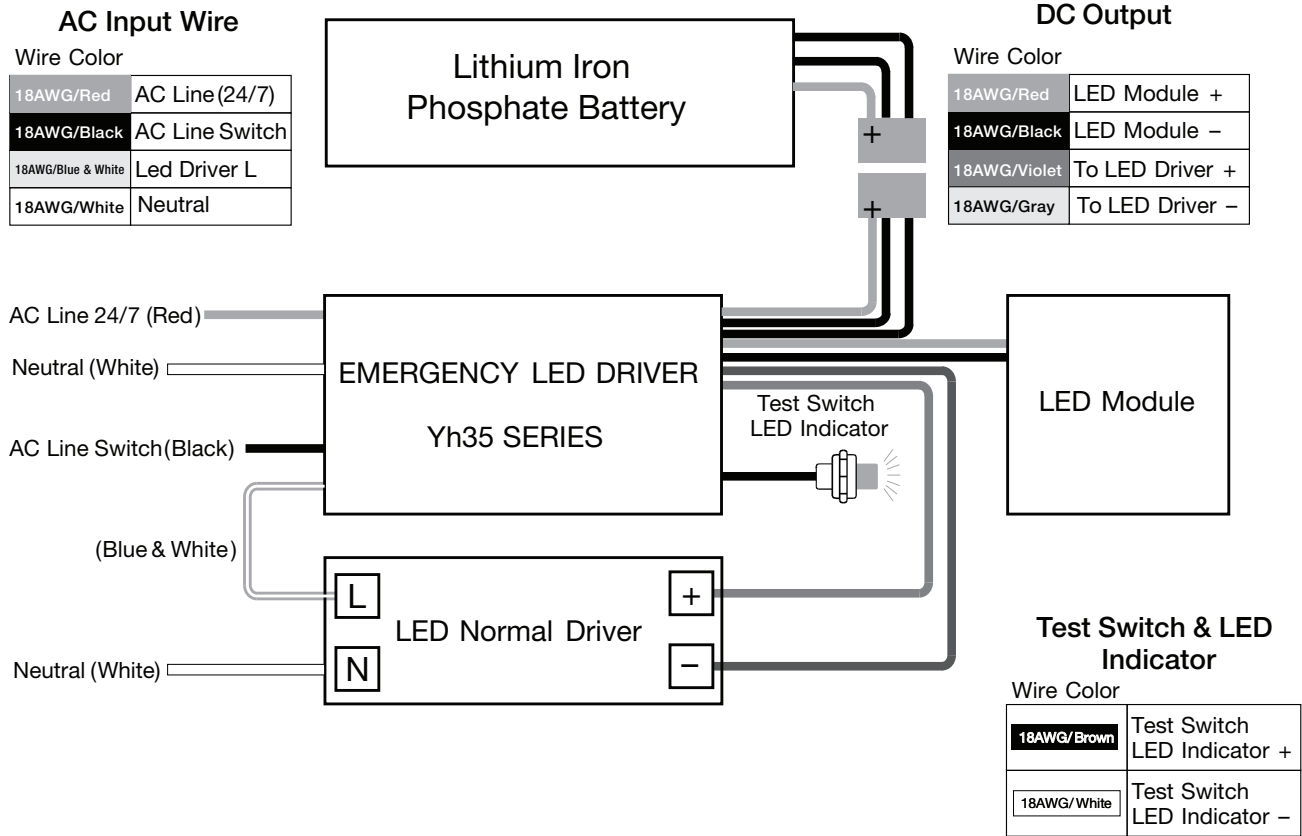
AC Input Wire

Wire Color

| 18AWG/Red | AC Line (24/7) |
|---|---|
| 18AWG/Black | AC Line Switch |
| 18AWG/Blue & White | Led Driver L |
| 18AWG/White | Neutral |

Lithium Iron Phosphate Battery

+

+

DC Output

Wire Color

| 18AWG/Red | LED Module + |
|---|---|
| 18AWG/Black | LED Module – |
| 18AWG/Violet | To LED Driver + |
| 18AWG/Gray | To LED Driver – |

AC Line 24/7 (Red)

Neutral (White)

AC Line Switch (Black)

EMERGENCY LED DRIVER

Yh35 SERIES

Test Switch LED Indicator

LED Module

(Blue & White)

L

N

LED Normal Driver

+

–

Neutral (White)

Test Switch & LED Indicator

Wire Color

| 18AWG/ Brown | Test Switch LED Indicator + |
|---|---|
| 18AWG/ White | Test Switch LED Indicator – |